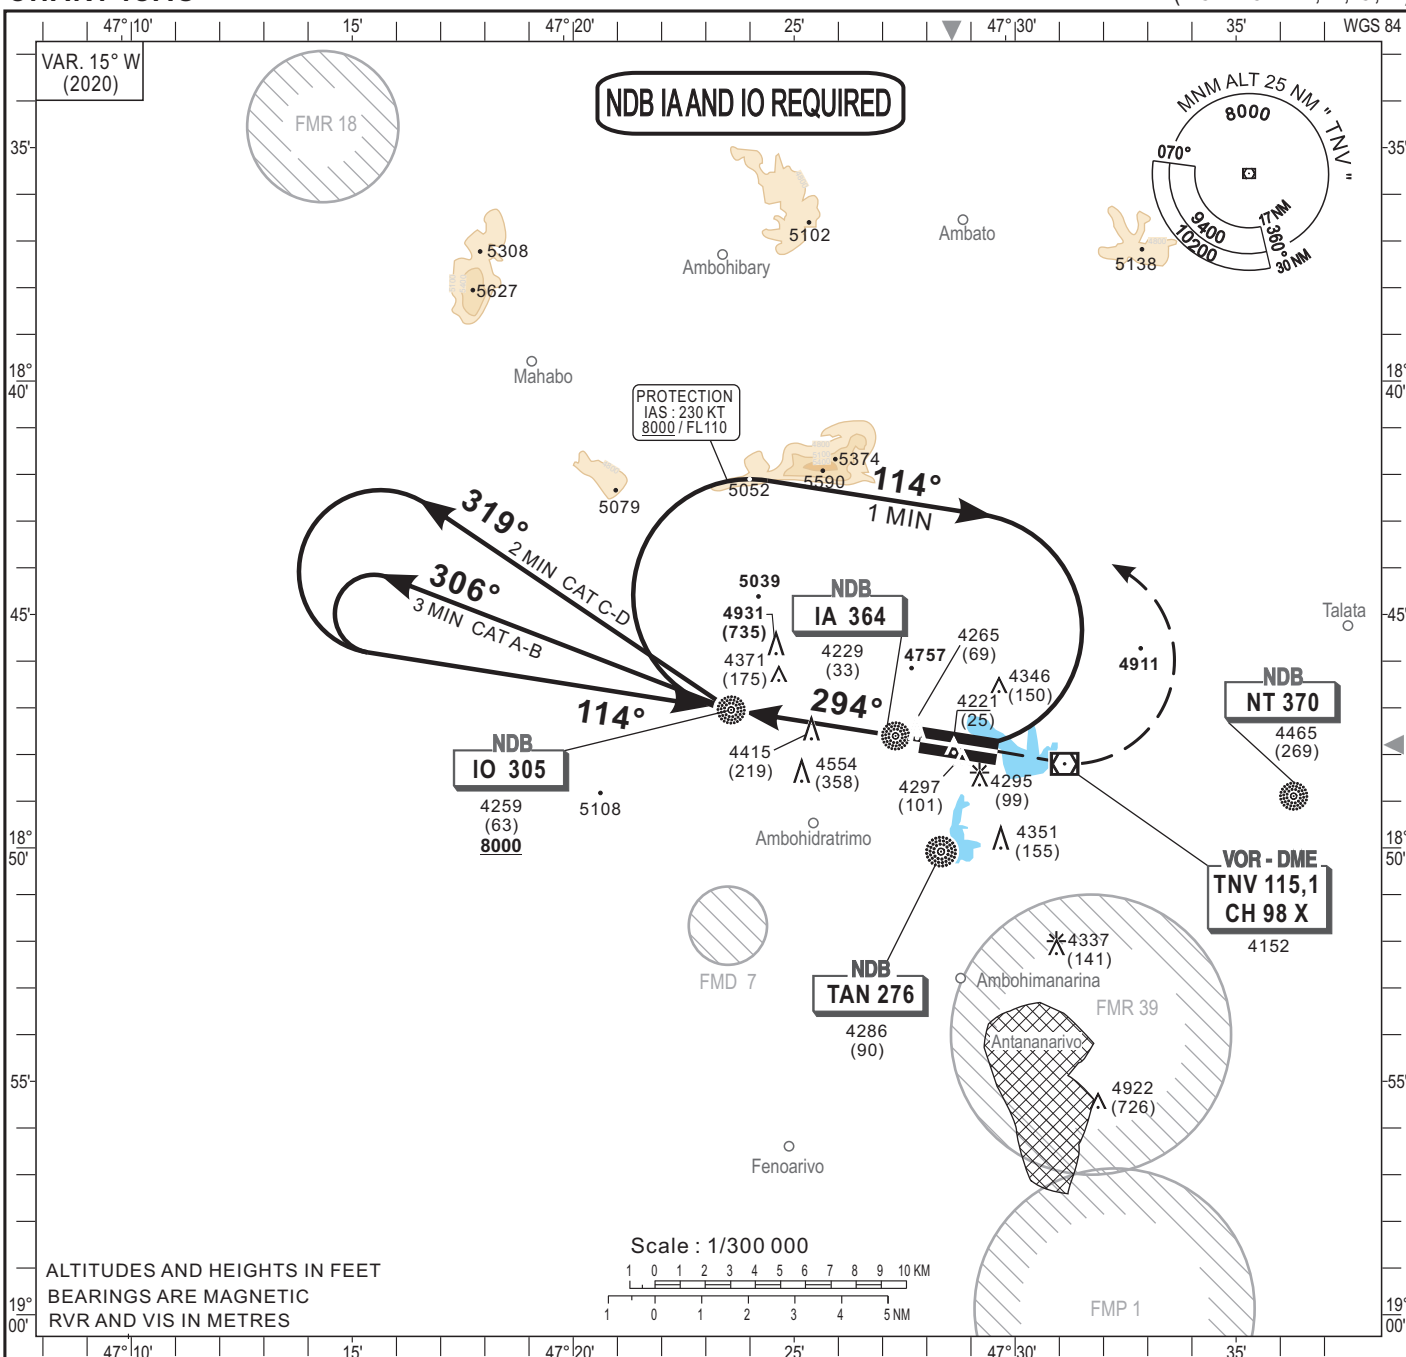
47°10' 15' 47°20' 25' 47°30' 35' WGS 84

VAR. 15° W (2020)

FMR 18

NDB IA AND IO REQUIRED

MNM ALT 25 NM " TNV "
8000
070°
9400
10200
17 NM
360°
30 NM

35'

5308
5627
5102
Ambohibary
Ambato
5138

Mahabo

18° 40'

PROTECTION
IAS : 230 KT
8000 / FL110

5079
5052
5374
5590
114°
1 MIN

319°
2 MIN CAT C-D
306°
3 MIN CAT A-B

5039
4931
(735)
4371
(175)

NDB
IA 364
4229
(33)
4757
4265
(69)
4346
(150)
4221
(25)
4911

Talata

45'

114°
294°

NDB
IO 305
4259
(63)
8000
5108

4415
(219)
4554
(358)
4297
(101)
4295
(99)

NDB
NT 370
4465
(269)

Ambohidratrimo
4351
(155)

18° 50'

VOR - DME
TNV 115,1
CH 98 X
4152

FMD 7

NDB
TAN 276
4286
(90)

4337
(141)
Ambohimanarina
FMR 39
Antananarivo
4922
(726)

55'

Fenoarivo

Scale : 1/300 000
1 0 1 2 3 4 5 6 7 8 9 10 KM
1 0 1 2 3 4 5 NM

ALTITUDES AND HEIGHTS IN FEET
BEARINGS ARE MAGNETIC
RVR AND VIS IN METRES

FMP 1

19° 00'

47°10' 15' 47°20' 25' 47°30' 35'